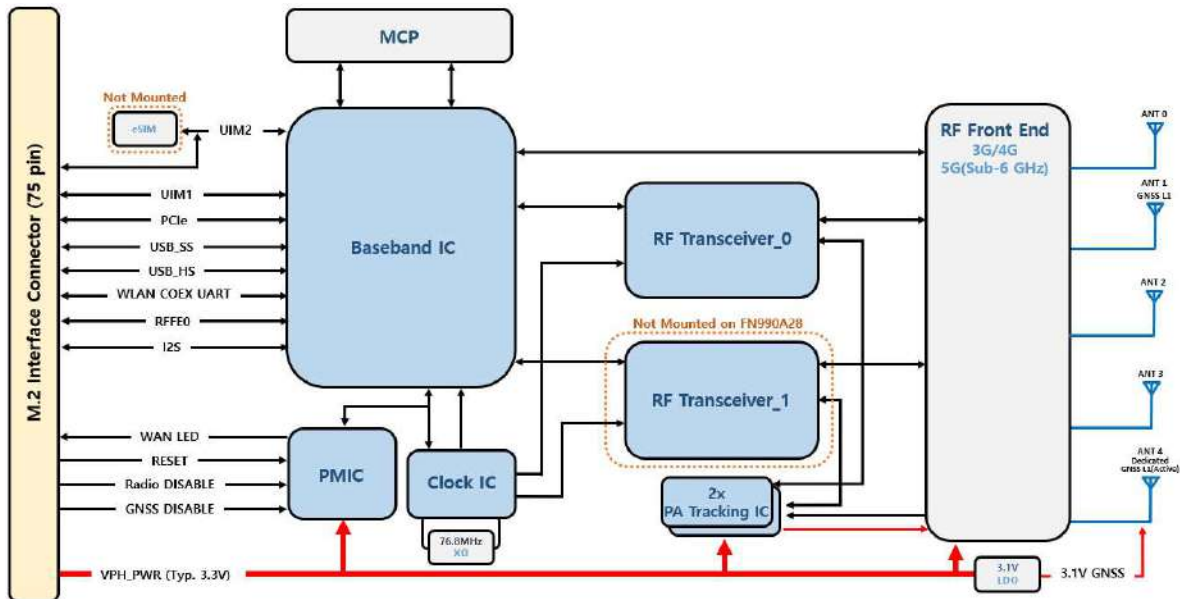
M.2 Interface Connector (75 pin)

MCP

Not Mounted

eSIM

UIM2

UIM1

PCIe

USB_SS

USB_HS

WLAN COEX UART

RFFE0

I2S

Baseband IC

RF Transceiver_0

Not Mounted on FN990A28

RF Transceiver_1

RF Front End
3G/4G
5G(Sub-6 GHz)

ANT 0

ANT 1
GNSS L1

ANT 2

ANT 3

ANT 4
Dedicated
GNSS L1(Active)

WAN LED

RESET

Radio DISABLE

GNSS DISABLE

PMIC

Clock IC

76.8MHz
XO

2x
PA Tracking IC

VPH_PWR (Typ. 3.3V)

3.1V
LDO

3.1V GNSS